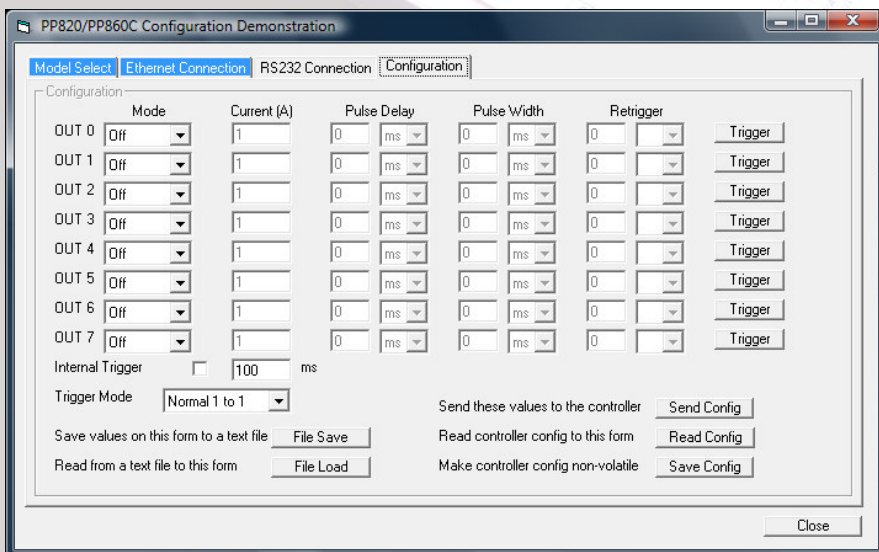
PP820/PP860C Configuration Demonstration

Model Select | Ethernet Connection | RS232 Connection | Configuration

Configuration

|  | Mode | Current (A) | Pulse Delay |  | Pulse Width |  | Retrigger |  |  |
|---|---|---|---|---|---|---|---|---|---|
| OUT 0 | Off | 1 | 0 | ms | 0 | ms | 0 |  | Trigger |
| OUT 1 | Off | 1 | 0 | ms | 0 | ms | 0 |  | Trigger |
| OUT 2 | Off | 1 | 0 | ms | 0 | ms | 0 |  | Trigger |
| OUT 3 | Off | 1 | 0 | ms | 0 | ms | 0 |  | Trigger |
| OUT 4 | Off | 1 | 0 | ms | 0 | ms | 0 |  | Trigger |
| OUT 5 | Off | 1 | 0 | ms | 0 | ms | 0 |  | Trigger |
| OUT 6 | Off | 1 | 0 | ms | 0 | ms | 0 |  | Trigger |
| OUT 7 | Off | 1 | 0 | ms | 0 | ms | 0 |  | Trigger |

Internal Trigger 100 ms

Trigger Mode Normal 1 to 1

Save values on this form to a text file File Save

Read from a text file to this form File Load

Send these values to the controller Send Config

Read controller config to this form Read Config

Make controller config non-volatile Save Config

Close